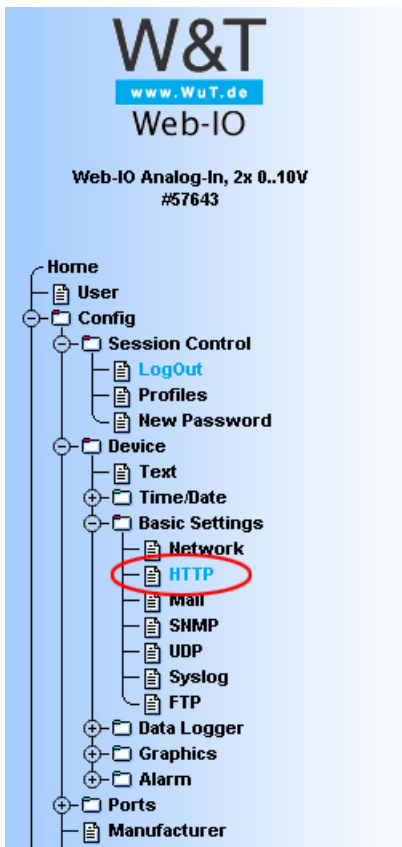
W&T
www.WuT.de
Web-IO

Web-IO Analog-In, 2x 0..10V
#57643

Home
User
Config
Session Control
LogOut
Profiles
New Password
Device
Text
Time/Date
Basic Settings
Network
HTTP
Mail
SNMP
UDP
Syslog
FTP
Data Logger
Graphics
Alarm
Ports
Manufacturer